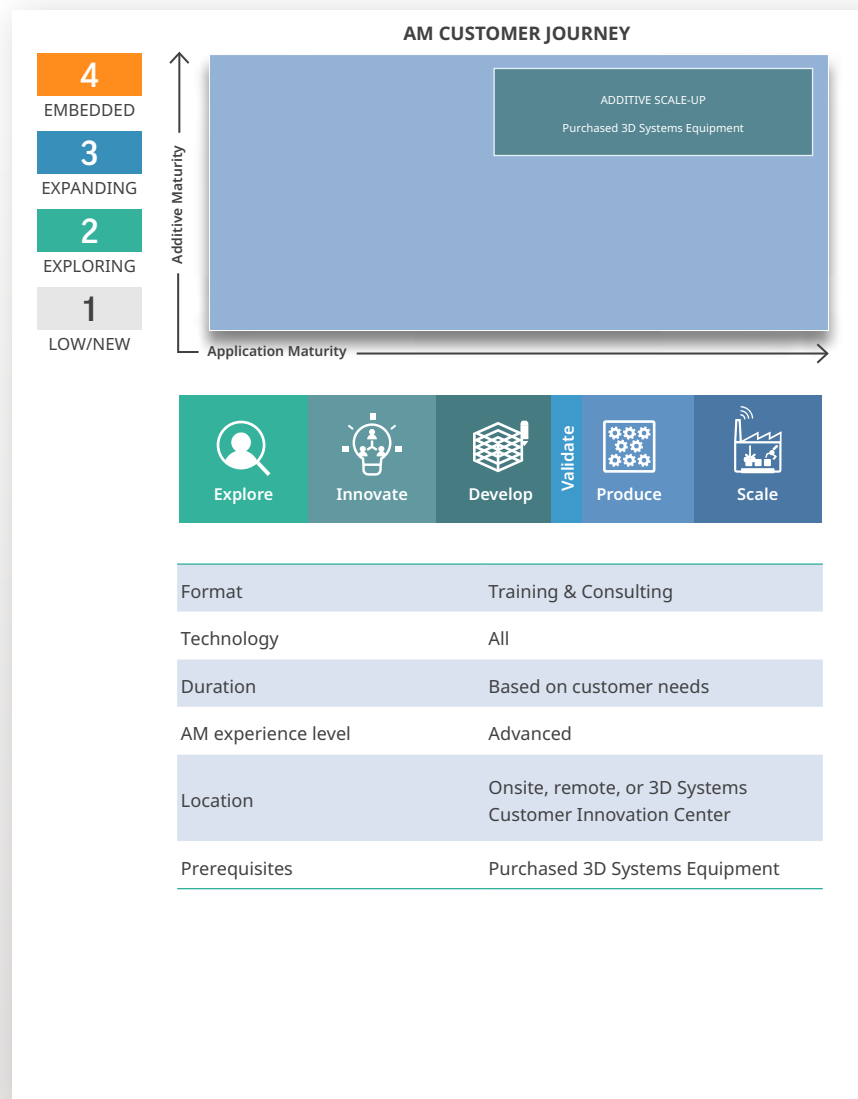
AM CUSTOMER JOURNEY

4
EMBEDDED
3
EXPANDING
2
EXPLORING
1
LOW/NEW

Additive Maturity

ADDITIVE SCALE-UP
Purchased 3D Systems Equipment

Application Maturity

Explore
Innovate
Develop
Validate
Produce
Scale

| | |
|---|---|
| Format | Training & Consulting |
| Technology | All |
| Duration | Based on customer needs |
| AM experience level | Advanced |
| Location | Onsite, remote, or 3D Systems Customer Innovation Center |
| Prerequisites | Purchased 3D Systems Equipment |